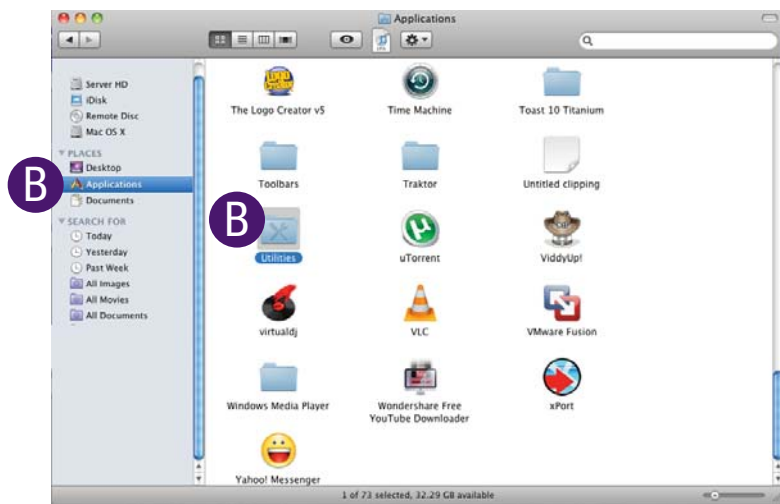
Applications

Server HD
iDisk
Remote Disc
Mac OS X
PLACES
Desktop
Applications
Documents
SEARCH FOR
Today
Yesterday
Past Week
All Images
All Movies
All Documents

B

The Logo Creator v5
Time Machine
Toast 10 Titanium
Toolbars
Traktor
Untitled clipping
B
Utilities
uTorrent
ViddyUp!
virtualdj
VLC
VMware Fusion
Windows Media Player
Wondershare Free YouTube Downloader
xPort
Yahoo! Messenger

1 of 73 selected, 32.29 GB available